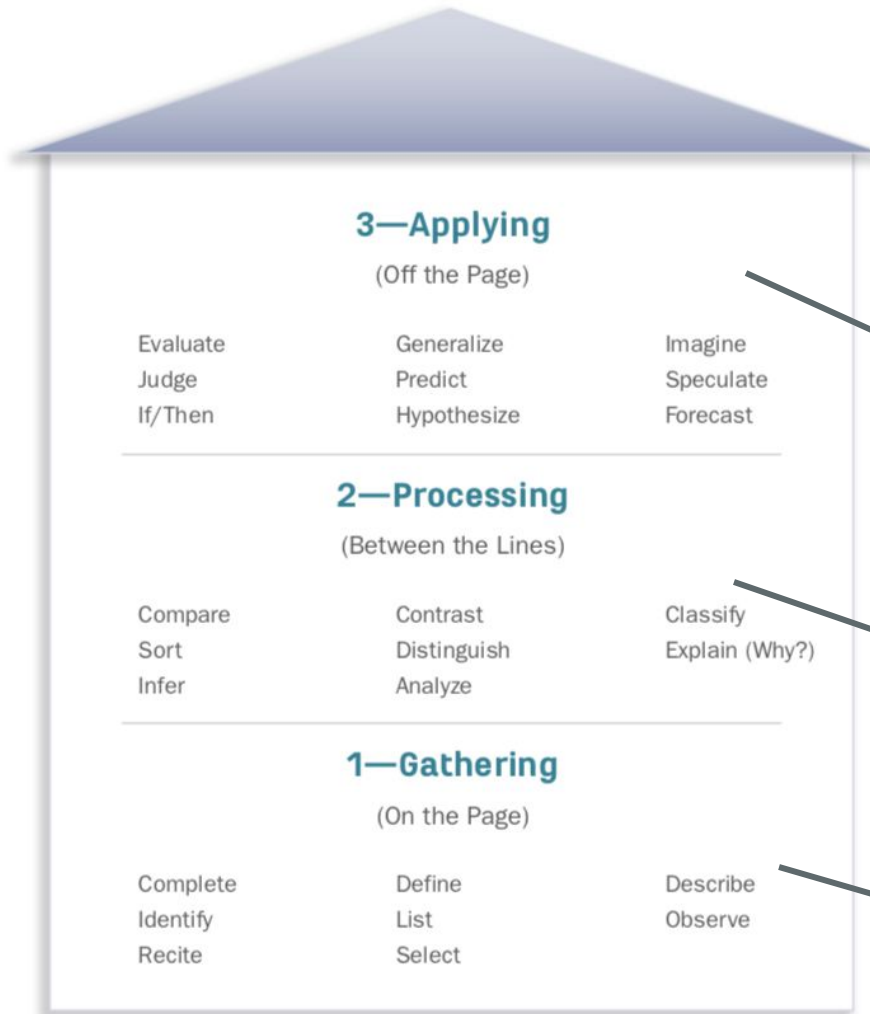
3—Applying

(Off the Page)

Evaluate
Judge
If/Then

Generalize
Predict
Hypothesize

Imagine
Speculate
Forecast

2—Processing

(Between the Lines)

Compare
Sort
Infer

Contrast
Distinguish
Analyze

Classify
Explain (Why?)

1—Gathering

(On the Page)

Complete
Identify
Recite

Define
List
Select

Describe
Observe